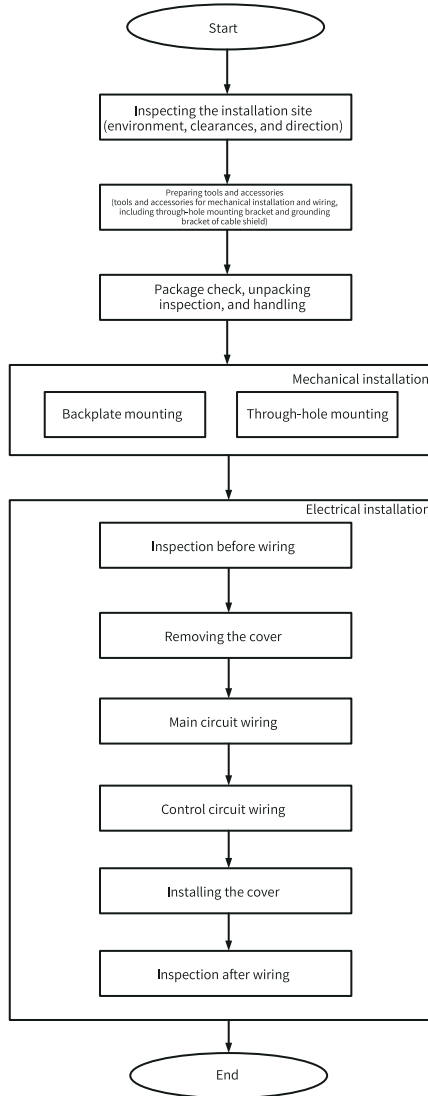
Start

Inspecting the installation site (environment, clearances, and direction)

Preparing tools and accessories (tools and accessories for mechanical installation and wiring, including through-hole mounting bracket and grounding bracket of cable shield)

Package check, unpacking inspection, and handling

Mechanical installation

Backplate mounting

Through-hole mounting

Electrical installation

Inspection before wiring

Removing the cover

Main circuit wiring

Control circuit wiring

Installing the cover

Inspection after wiring

End